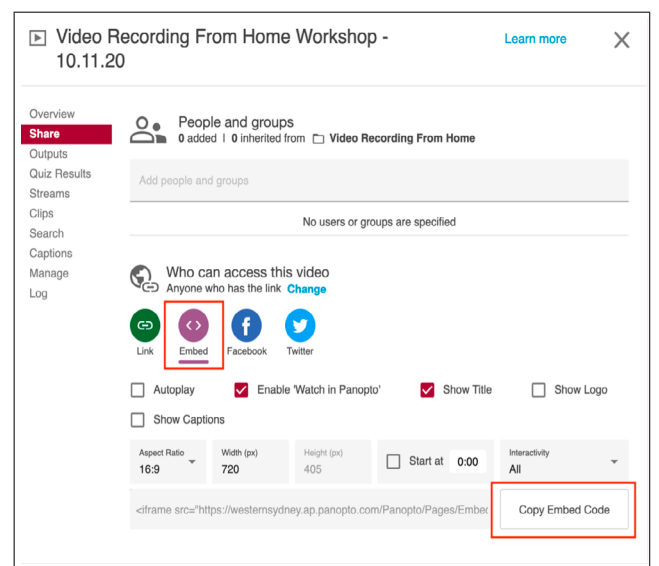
Video Recording From Home Workshop - 10.11.20

Learn more

Overview
Share
Outputs
Quiz Results
Streams
Clips
Search
Captions
Manage
Log

People and groups
0 added | 0 inherited from Video Recording From Home

Add people and groups

No users or groups are specified

Who can access this video
Anyone who has the link Change

Link
Embed
Facebook
Twitter

Autoplay
Enable 'Watch in Panopto'
Show Title
Show Logo
Show Captions

| Aspect Ratio | Width (px) | Height (px) | Start at | Interactivity |
|---|---|---|---|---|
| 16:9 | 720 | 405 | 0:00 | All |

<iframe src="https://westernsydney.ap.panopto.com/Panopto/Pages/Embed

Copy Embed Code